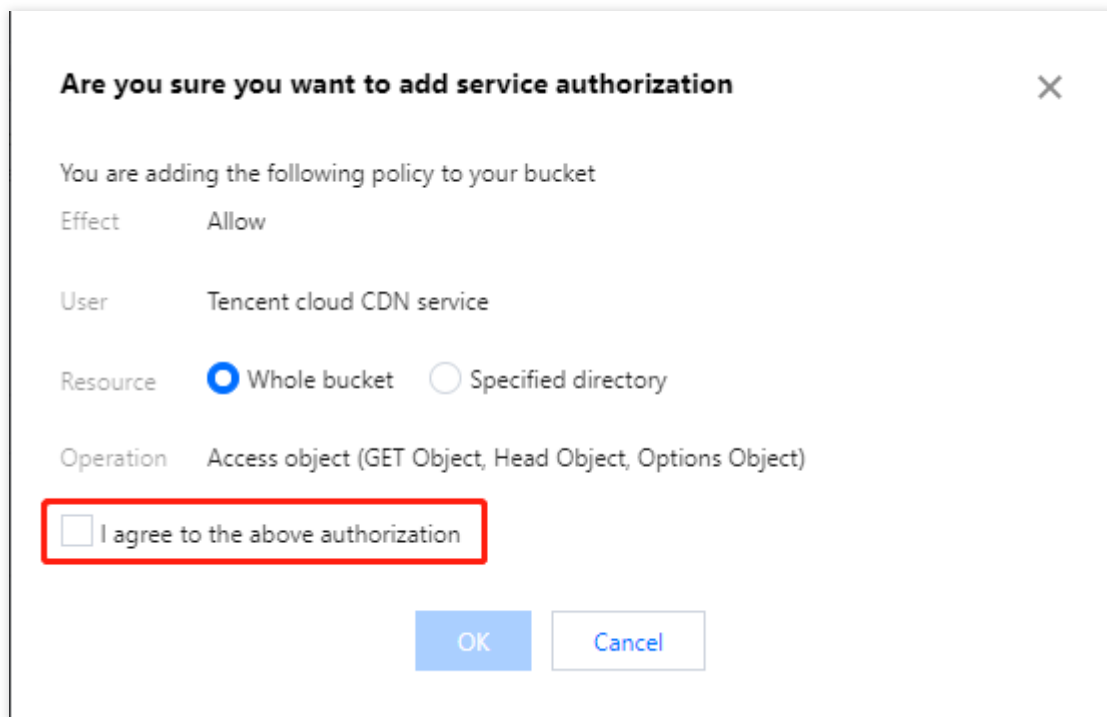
Are you sure you want to add service authorization

×

You are adding the following policy to your bucket

Effect Allow

User Tencent cloud CDN service

Resource Whole bucket Specified directory

Operation Access object (GET Object, Head Object, Options Object)

I agree to the above authorization

OK Cancel